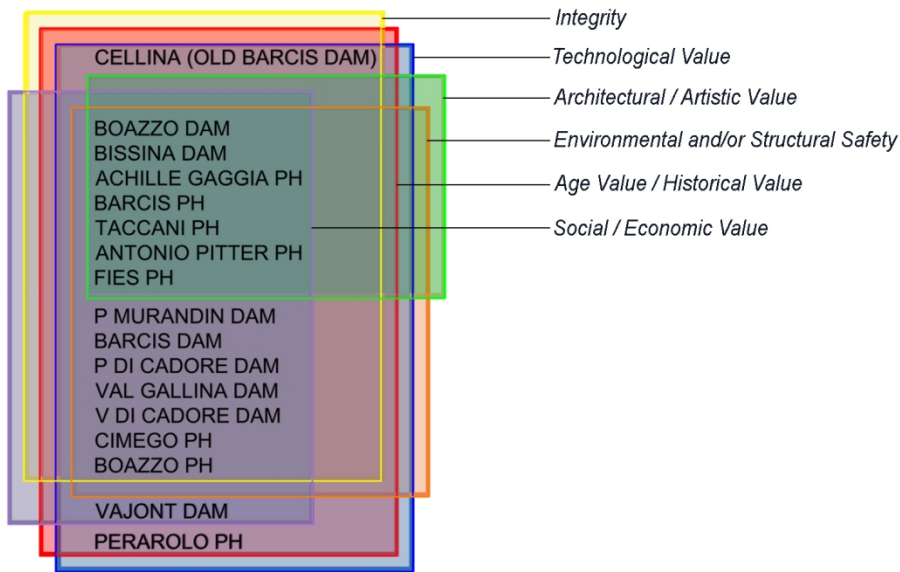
CELLINA (OLD BARCIS DAM)

BOAZZO DAM
BISSINA DAM
ACHILLE GAGGIA PH
BARCIS PH
TACCANI PH
ANTONIO PITTER PH
FIES PH

P MURANDIN DAM
BARCIS DAM
P DI CADORE DAM
VAL GALLINA DAM
V DI CADORE DAM
CIMEGO PH
BOAZZO PH

VAJONT DAM

PERAROLO PH

Integrity
Technological Value
Architectural / Artistic Value
Environmental and/or Structural Safety
Age Value / Historical Value
Social / Economic Value